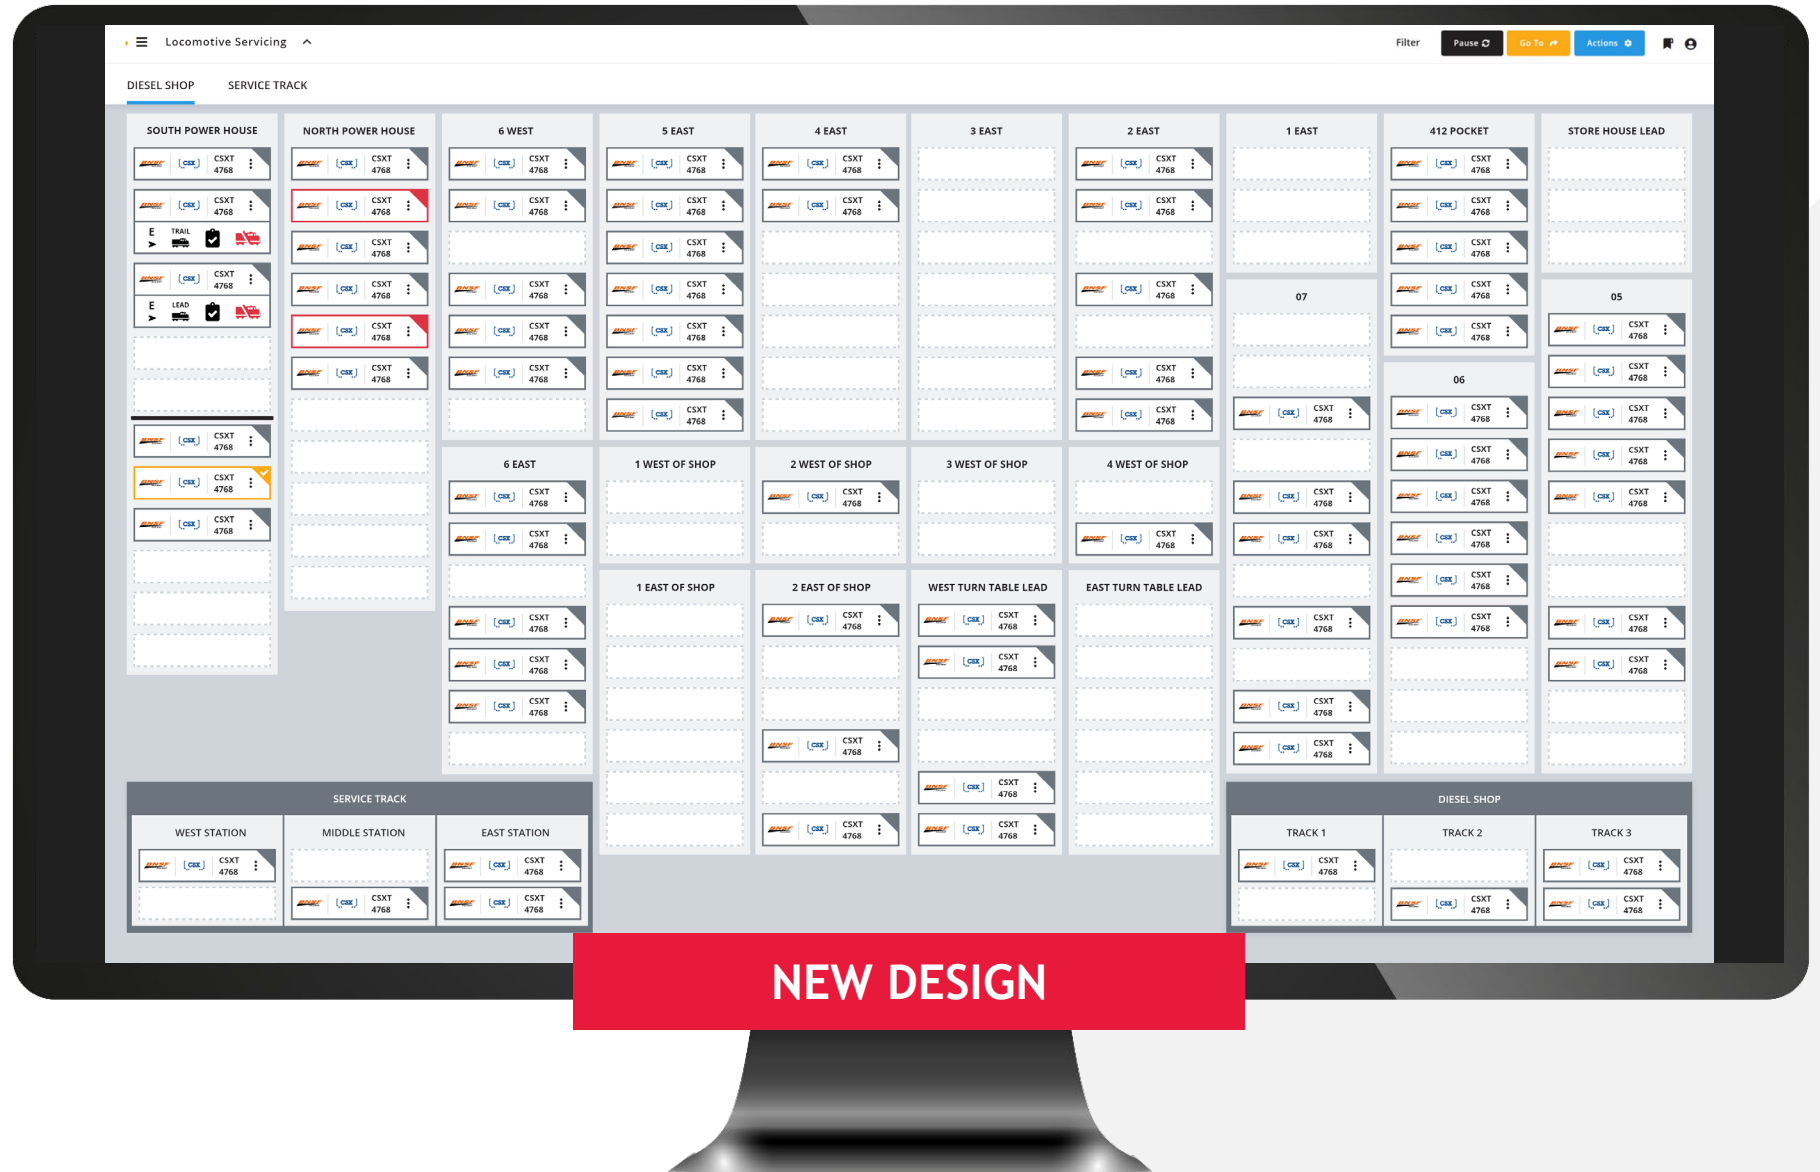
Locomotive Servicing

Filter Pause Go To Actions

DIESEL SHOP SERVICE TRACK

SOUTH POWER HOUSE

CSXT 4768

CSXT 4768

E TRAIL

CSXT 4768

E LEAD

CSXT 4768

CSXT 4768

CSXT 4768

NORTH POWER HOUSE

CSXT 4768

CSXT 4768

CSXT 4768

CSXT 4768

CSXT 4768

CSXT 4768

6 WEST

CSXT 4768

CSXT 4768

CSXT 4768

CSXT 4768

CSXT 4768

5 EAST

CSXT 4768

CSXT 4768

CSXT 4768

CSXT 4768

CSXT 4768

CSXT 4768

CSXT 4768

4 EAST

CSXT 4768

CSXT 4768

3 EAST

2 EAST

CSXT 4768

CSXT 4768

CSXT 4768

CSXT 4768

CSXT 4768

1 EAST

07

CSXT 4768

CSXT 4768

CSXT 4768

CSXT 4768

CSXT 4768

CSXT 4768

412 POCKET

CSXT 4768

CSXT 4768

CSXT 4768

CSXT 4768

CSXT 4768

06

CSXT 4768

CSXT 4768

CSXT 4768

CSXT 4768

CSXT 4768

CSXT 4768

STORE HOUSE LEAD

05

CSXT 4768

CSXT 4768

CSXT 4768

CSXT 4768

CSXT 4768

CSXT 4768

CSXT 4768

6 EAST

CSXT 4768

CSXT 4768

CSXT 4768

CSXT 4768

CSXT 4768

1 WEST OF SHOP

2 WEST OF SHOP

CSXT 4768

3 WEST OF SHOP

4 WEST OF SHOP

CSXT 4768

1 EAST OF SHOP

2 EAST OF SHOP

CSXT 4768

CSXT 4768

CSXT 4768

WEST TURN TABLE LEAD

CSXT 4768

CSXT 4768

CSXT 4768

CSXT 4768

EAST TURN TABLE LEAD

SERVICE TRACK

WEST STATION

CSXT 4768

MIDDLE STATION

CSXT 4768

EAST STATION

CSXT 4768

CSXT 4768

DIESEL SHOP

TRACK 1

CSXT 4768

TRACK 2

CSXT 4768

TRACK 3

CSXT 4768

CSXT 4768

NEW DESIGN